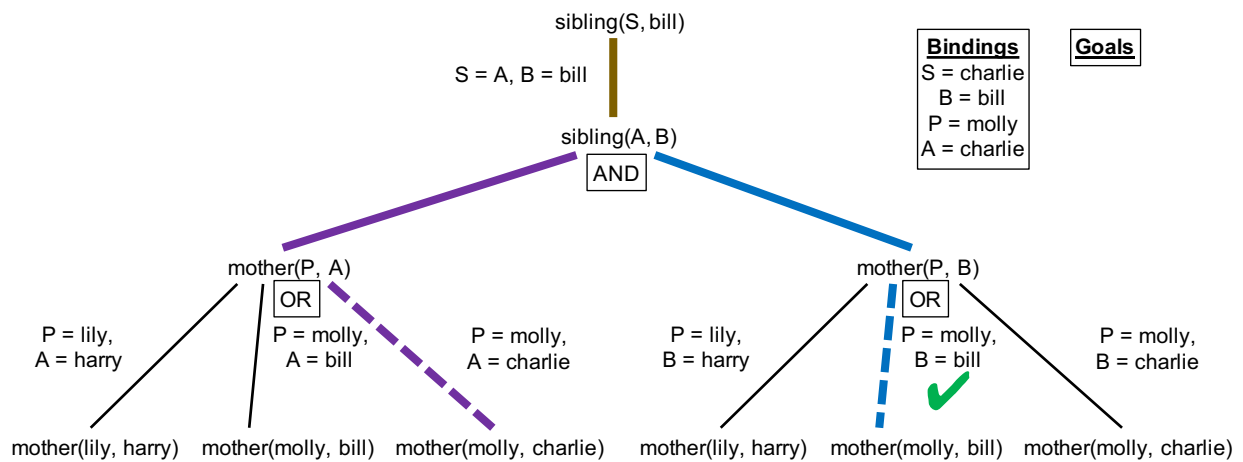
sibling(S, bill)

Bindings
S = charlie
B = bill
P = molly
A = charlie

Goals

S = A, B = bill

sibling(A, B)

AND

mother(P, A)

OR

mother(P, B)

OR

P = lily,
A = harry

P = molly,
A = bill

P = molly,
A = charlie

P = lily,
B = harry

P = molly,
B = bill

P = molly,
B = charlie

mother(lily, harry) mother(molly, bill) mother(molly, charlie) mother(lily, harry) mother(molly, bill) mother(molly, charlie)